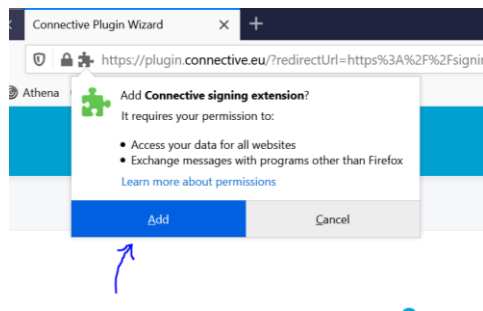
Connective Plugin Wizard

https://plugin.connective.eu/?redirectUrl=https%3A%2F%2Fsignin

Athena

Add **Connective signing extension**?

It requires your permission to:

- Access your data for all websites
- Exchange messages with programs other than Firefox

Learn more about permissions

Add

Cancel